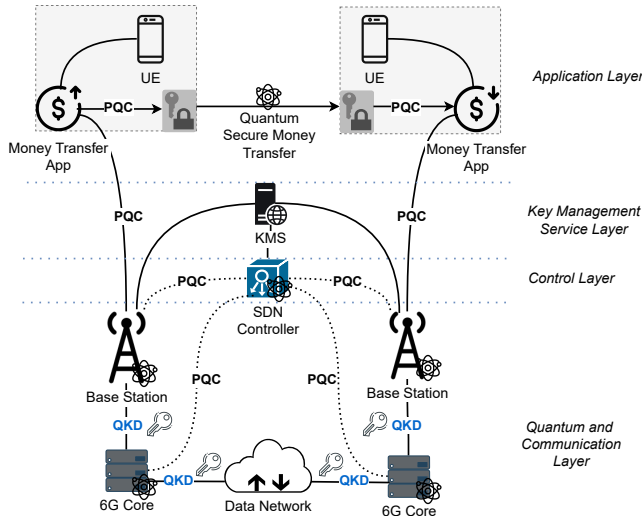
Application Layer

UE

UE

PQC

Quantum Secure Money Transfer

PQC

Money Transfer App

Money Transfer App

PQC

PQC

Key Management Service Layer

KMS

PQC

PQC

Control Layer

SDN Controller

PQC

PQC

Base Station

Base Station

QKD

QKD

Quantum and Communication Layer

QKD

QKD

6G Core

Data Network

6G Core